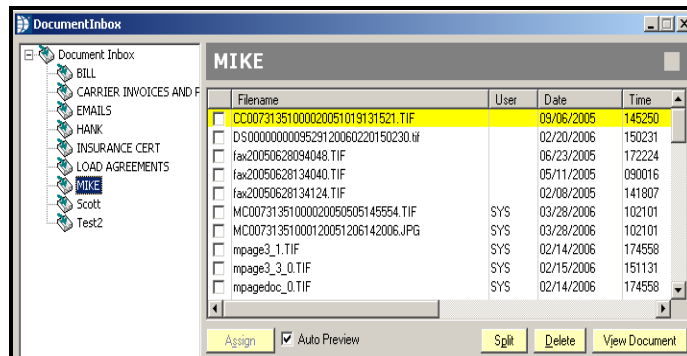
DocumentInbox

Document Inbox
BILL
CARRIER INVOICES AND F
EMAILS
HANK
INSURANCE CERT
LOAD AGREEMENTS
MIKE
Scott
Test2

MIKE

| | Filename | User | Date | Time |
|---|---|---|---|---|
| | CC00731351000020051019131521.TIF | | 09/06/2005 | 145250 |
| | DS00000000095291200602201502 30.tif | | 02/20/2006 | 150231 |
| | fax20050628094048.TIF | | 06/23/2005 | 172224 |
| | fax20050628134040.TIF | | 05/11/2005 | 090016 |
| | fax20050628134124.TIF | | 02/08/2005 | 141807 |
| | MC00731351000020050505145554.TIF | SYS | 03/28/2006 | 102101 |
| | MC00731351000120051206142006.JPG | SYS | 03/28/2006 | 102101 |
| | mpage3_1.TIF | SYS | 02/14/2006 | 174558 |
| | mpage3_3_0.TIF | SYS | 02/15/2006 | 151131 |
| | mpagedoc_0.TIF | SYS | 02/14/2006 | 174558 |

Assign
Auto Preview
Split
Delete
View Document